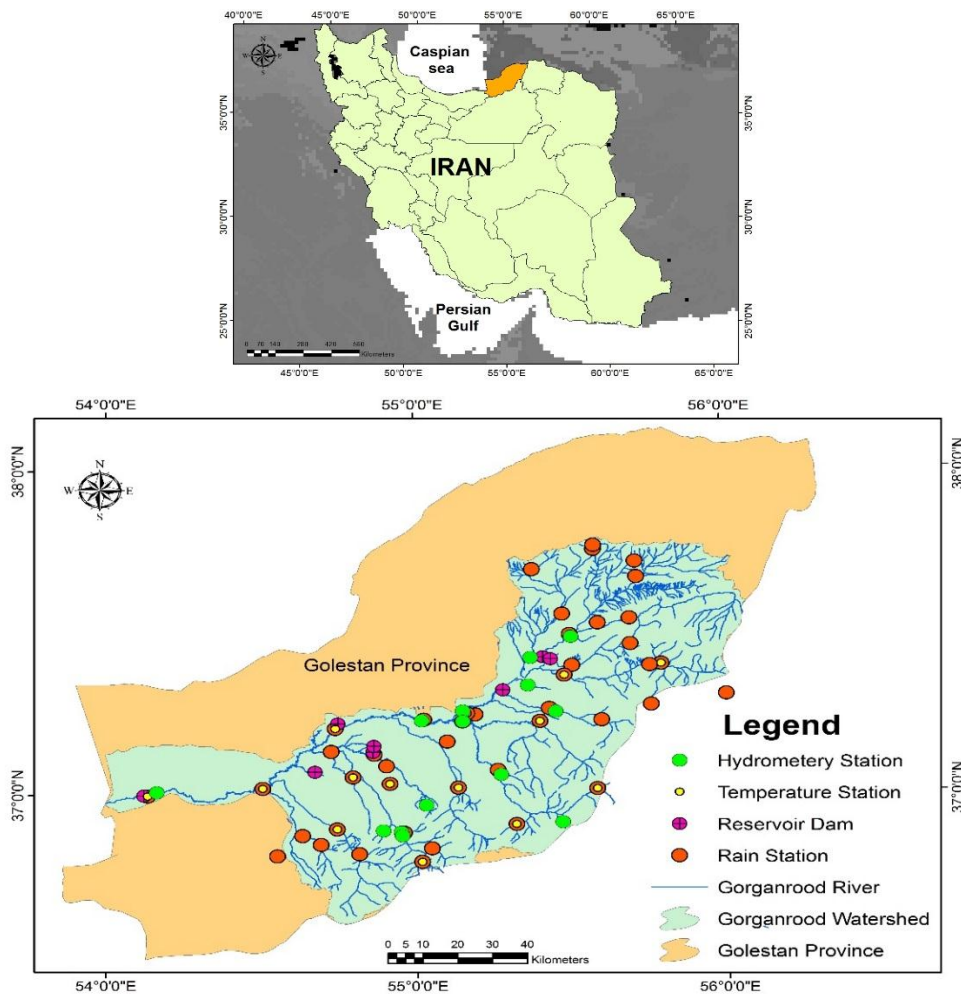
40°0'0"E 45°0'0"E 50°0'0"E 55°0'0"E 60°0'0"E 65°0'0"E

N
W E
S

Caspian sea

35°0'0"N 35°0'0"N

IRAN

30°0'0"N 30°0'0"N

Persian Gulf

25°0'0"N 25°0'0"N

0 70 140 280 420 560 Kilometers

45°0'0"E 50°0'0"E 55°0'0"E 60°0'0"E 65°0'0"E

54°0'0"E 55°0'0"E 56°0'0"E

38°0'0"N 38°0'0"N

N
W E
S

Golestan Province

37°0'0"N 37°0'0"N

Legend
Hydrometery Station
Temperature Station
Reservoir Dam
Rain Station
Gorganrood River
Gorganrood Watershed
Golestan Province

0 5 10 20 30 40 Kilometers

54°0'0"E 55°0'0"E 56°0'0"E